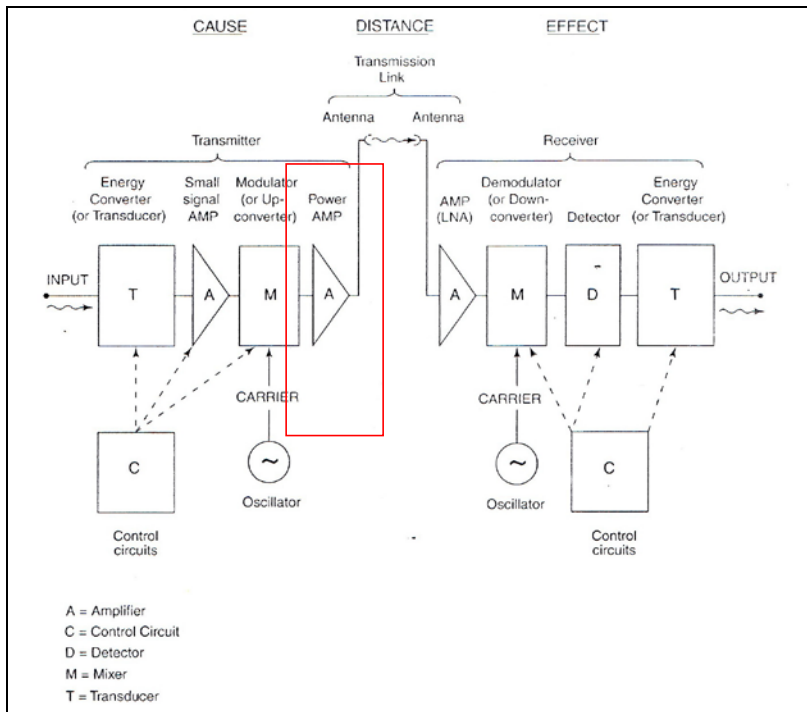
CAUSE

DISTANCE

EFFECT

Transmission Link

Antenna

Antenna

Transmitter

Receiver

Energy Converter (or Transducer)

Small signal AMP

Modulator (or Upconverter)

Power AMP

AMP (LNA)

Demodulator (or Downconverter)

Detector

Energy Converter (or Transducer)

INPUT

T

A

M

A

A

M

D

T

OUTPUT

CARRIER

CARRIER

C

~

~

C

Oscillator

Oscillator

Control circuits

Control circuits

A = Amplifier
C = Control Circuit
D = Detector
M = Mixer
T = Transducer